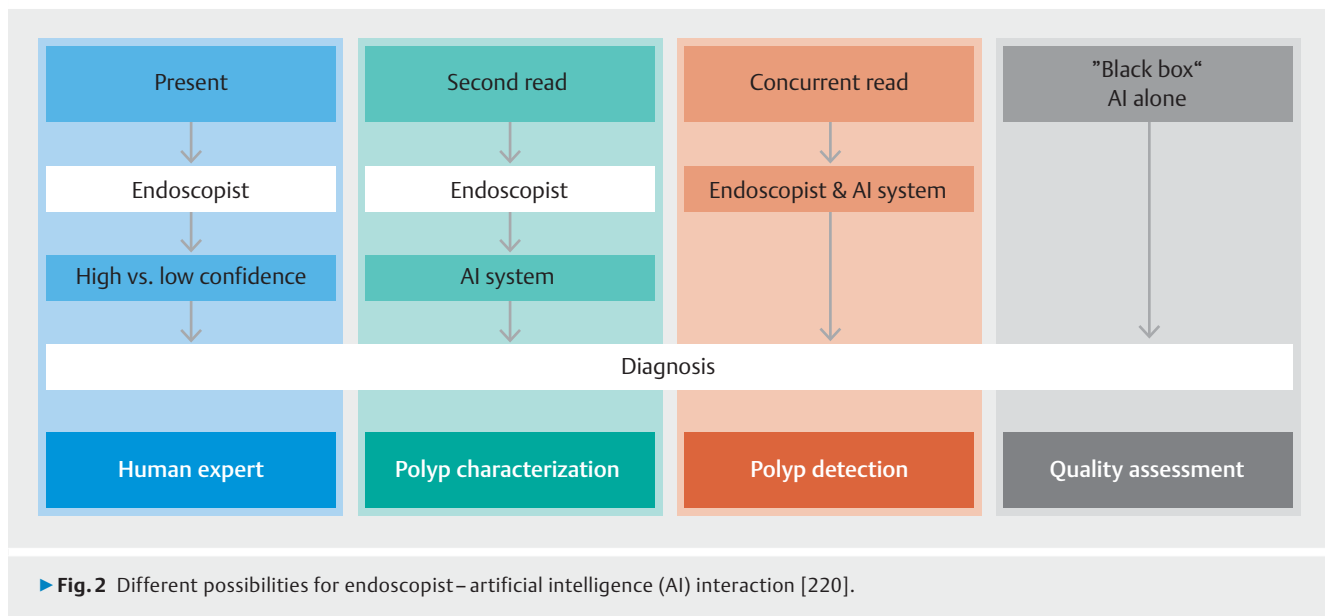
Present

Endoscopist

High vs. low confidence

Second read

Endoscopist

AI system

Concurrent read

Endoscopist & AI system

”Black box“ AI alone

Diagnosis

Human expert

Polyp characterization

Polyp detection

Quality assessment

▸ Fig. 2 Different possibilities for endoscopist – artificial intelligence (AI) interaction [220].